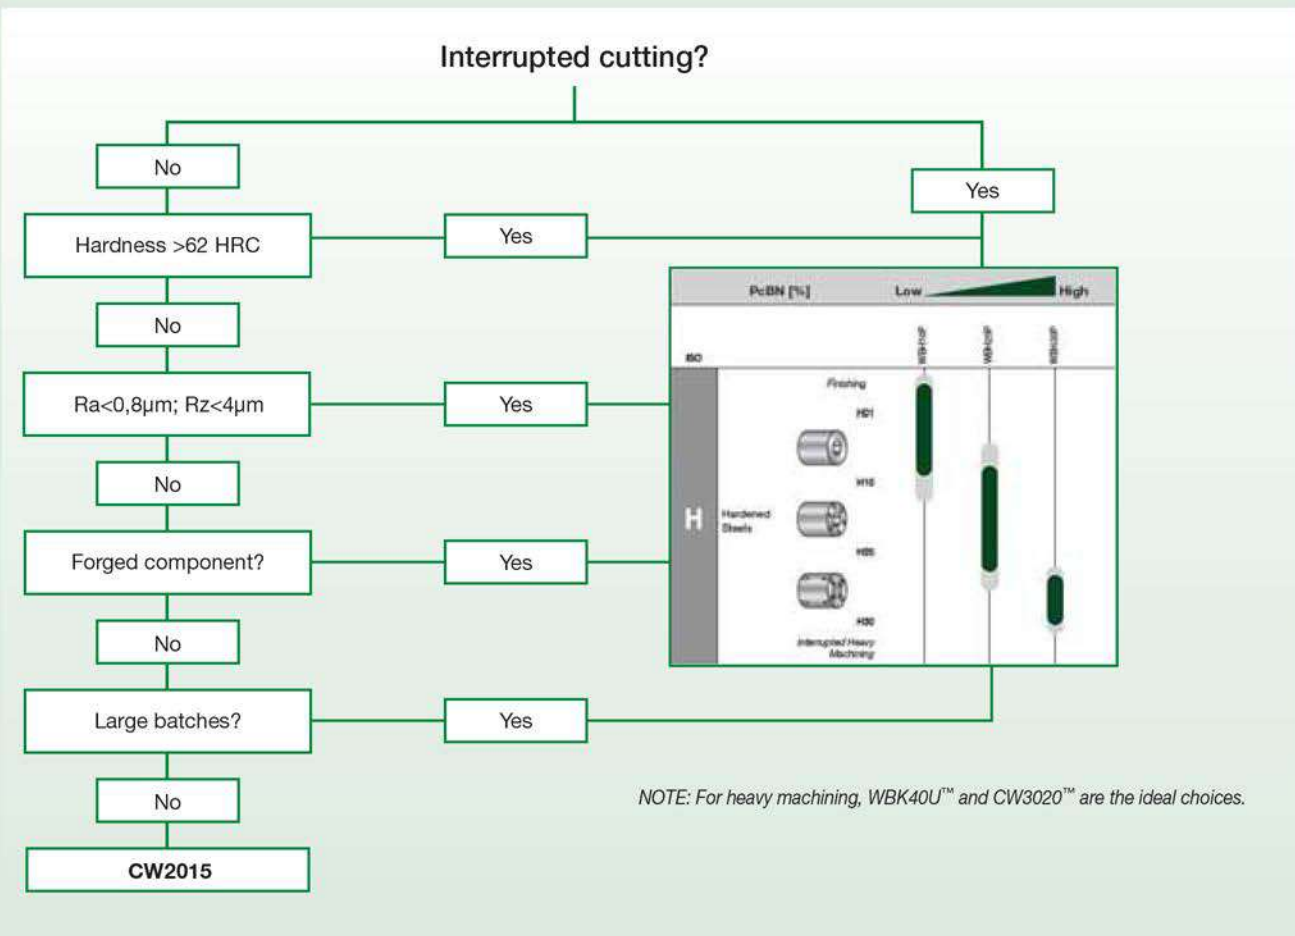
Interrupted cutting?

No

Yes

Hardness >62 HRC

Yes

No

Ra<0,8µm; Rz<4µm

Yes

No

Forged component?

Yes

No

Large batches?

Yes

No

CW2015

PcBN [%]

Low

High

ISO

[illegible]

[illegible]

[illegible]

Finishing

H01

H10

H20

H30

Interrupted Heavy Machining

H

Hardened Steels

NOTE: For heavy machining, WBK40U™ and CW3020™ are the ideal choices.